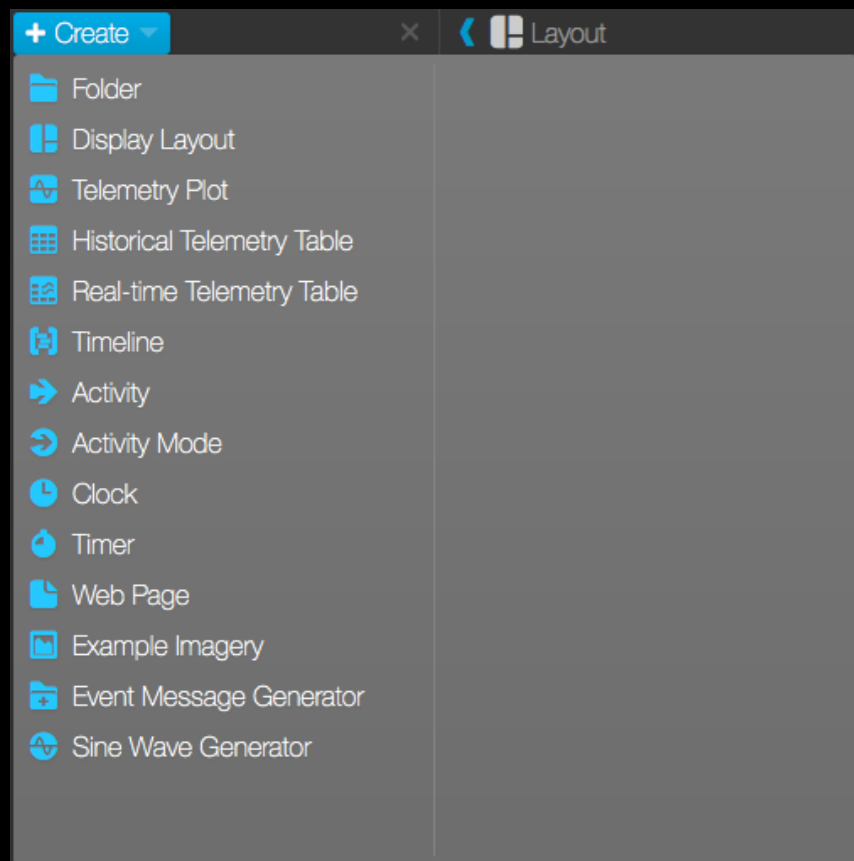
+ Create

Layout

Folder
Display Layout
Telemetry Plot
Historical Telemetry Table
Real-time Telemetry Table
Timeline
Activity
Activity Mode
Clock
Timer
Web Page
Example Imagery
Event Message Generator
Sine Wave Generator